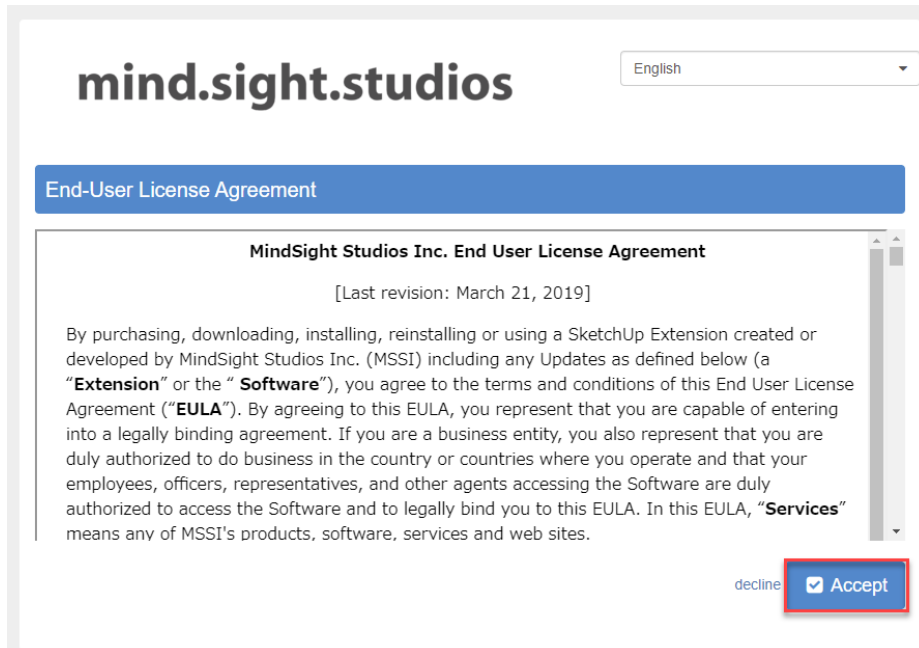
mind.sight.studios

English

End-User License Agreement

MindSight Studios Inc. End User License Agreement

[Last revision: March 21, 2019]

By purchasing, downloading, installing, reinstalling or using a SketchUp Extension created or developed by MindSight Studios Inc. (MSSI) including any Updates as defined below (a "Extension" or the " Software"), you agree to the terms and conditions of this End User License Agreement ("EULA"). By agreeing to this EULA, you represent that you are capable of entering into a legally binding agreement. If you are a business entity, you also represent that you are duly authorized to do business in the country or countries where you operate and that your employees, officers, representatives, and other agents accessing the Software are duly authorized to access the Software and to legally bind you to this EULA. In this EULA, "Services" means any of MSSI's products, software, services and web sites.

decline

Accept